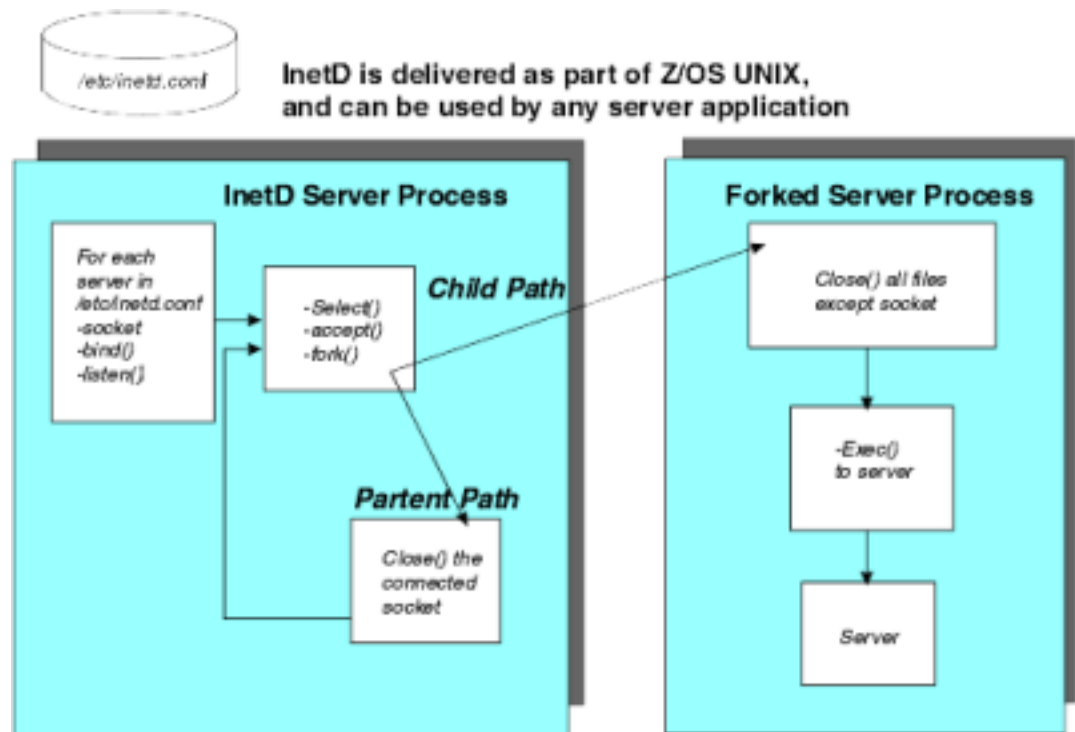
/etc/inetd.conf

InetD is delivered as part of Z/OS UNIX, and can be used by any server application

InetD Server Process

For each server in /etc/inetd.conf
-socket
-bind()
-listen()

-Select()
-accept()
-fork()

Child Path

Partent Path

Close() the connected socket

Forked Server Process

Close() all files except socket

-Exec() to server

Server